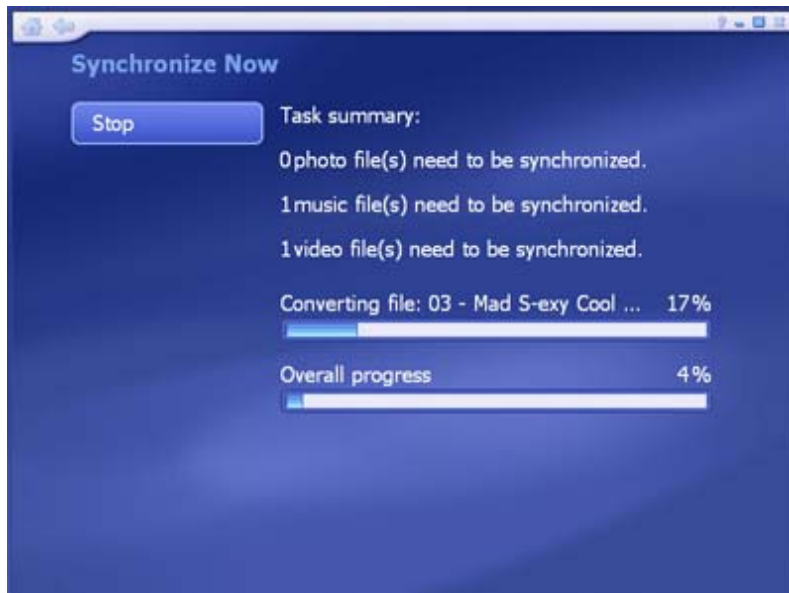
Synchronize Now

Stop

Task summary:

0 photo file(s) need to be synchronized.

1 music file(s) need to be synchronized.

1 video file(s) need to be synchronized.

Converting file: 03 - Mad S-exy Cool ... 17%

Overall progress 4%